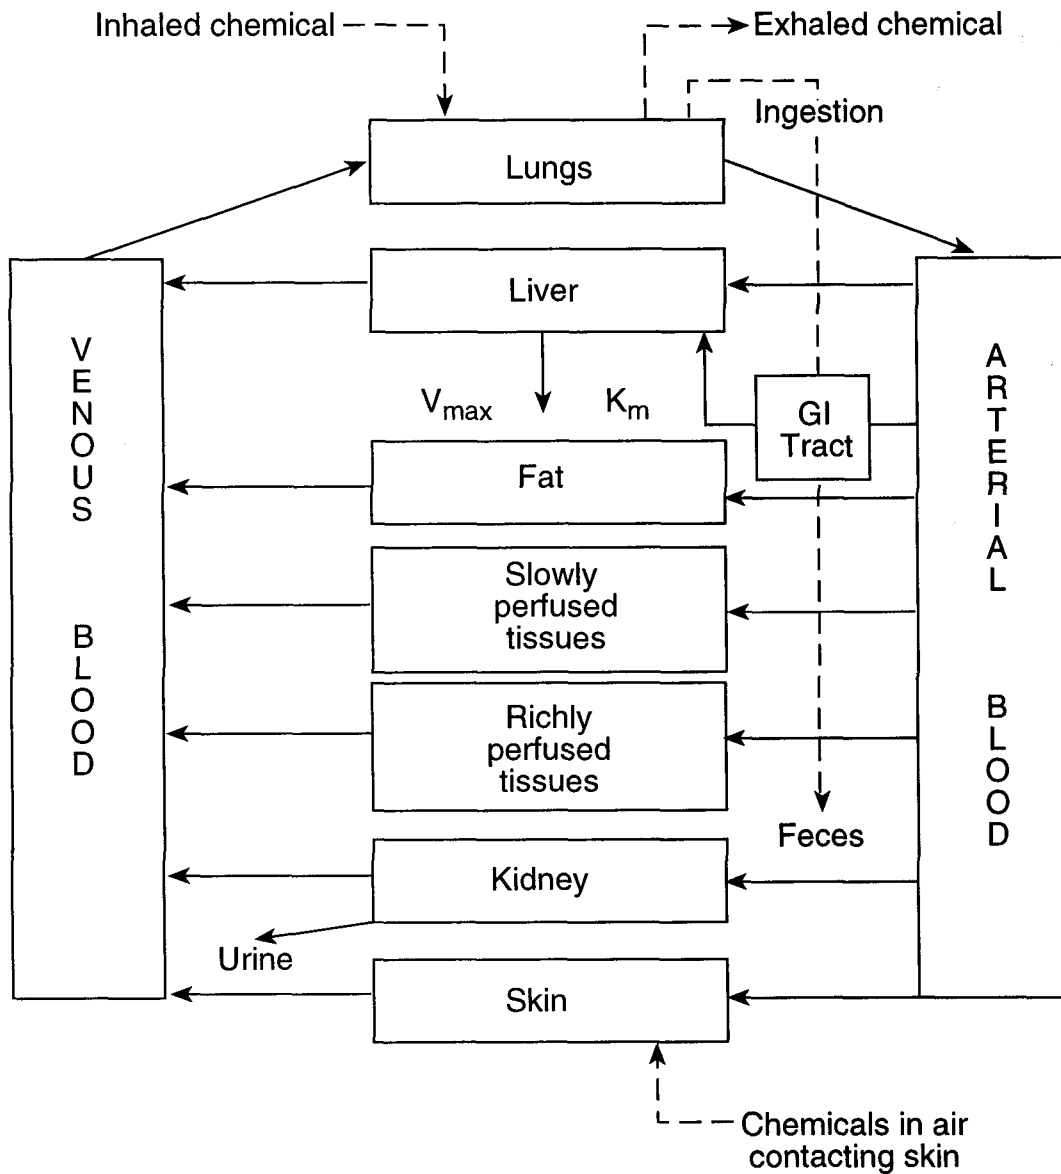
Inhaled chemical

Exhaled chemical

Ingestion

Lungs

VENOUS BLOOD

Liver

ARTERIAL BLOOD

$V_{max}$

$K_m$

GI Tract

Fat

Slowly perfused tissues

Richly perfused tissues

Feces

Kidney

Urine

Skin

Chemicals in air contacting skin